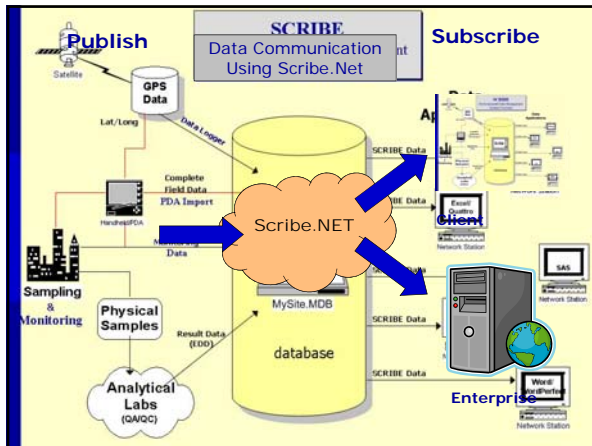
SCRIBE

Data Communication Using Scribe.Net

Publish

Subscribe

Satellite

GPS Data

Lat/Long

Data Logger

Complete Field Data PDA Import

Handheld/PDA

Monitoring Data

Sampling & Monitoring

Physical Samples

Result Data (EDD)

Analytical Labs (QA/QC)

Scribe.NET

MySite.MDB

database

SCRIBE Data

SCRIBE Data

SCRIBE Data

SCRIBE Data

SCRIBE Data

Excel/ Quattro

Network Station

Client

SAS

Network Station

Word/ WordPerfect

Network Station

Enterprise